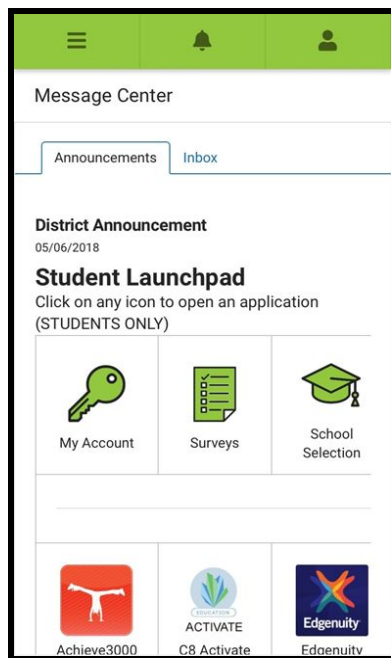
Message Center

Announcements | Inbox

District Announcement
05/06/2018

Student Launchpad
Click on any icon to open an application (STUDENTS ONLY)

| My Account | Surveys | School Selection |
|---|---|---|
| Achieve3000 | EDUCATION ACTIVATE C8 Activate | Edgenuity Edgenuity |